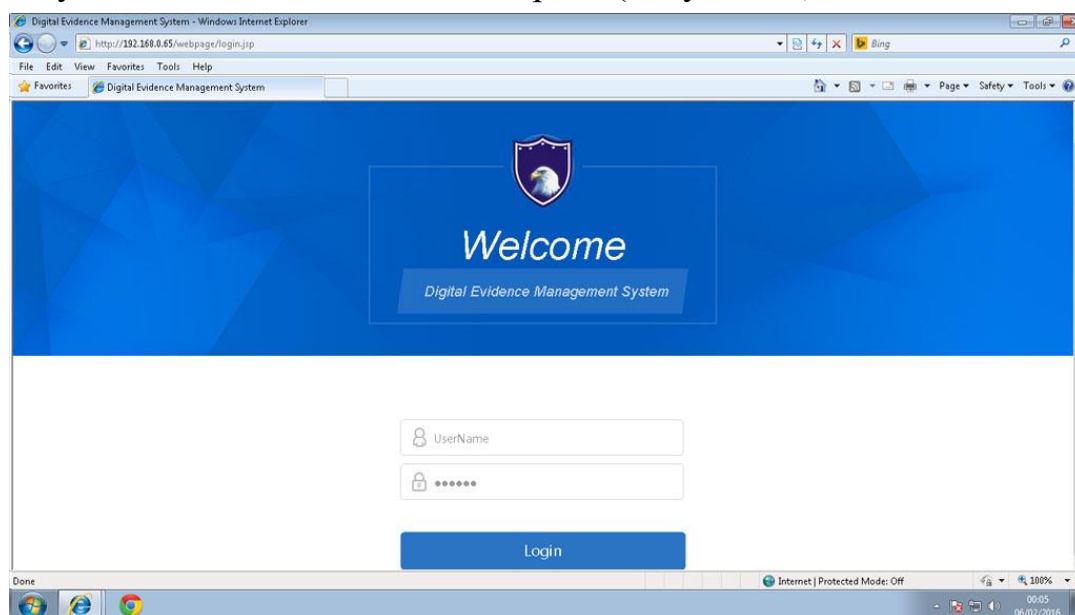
Digital Evidence Management System - Windows Internet Explorer

http://192.168.0.65/webpage/login.jsp

Bing

File Edit View Favorites Tools Help

Favorites

Digital Evidence Management System

Page ▾ Safety ▾ Tools ▾

Welcome

Digital Evidence Management System

UserName

••••••

Login

Done

Internet | Protected Mode: Off

100%

00:05

06/02/2016